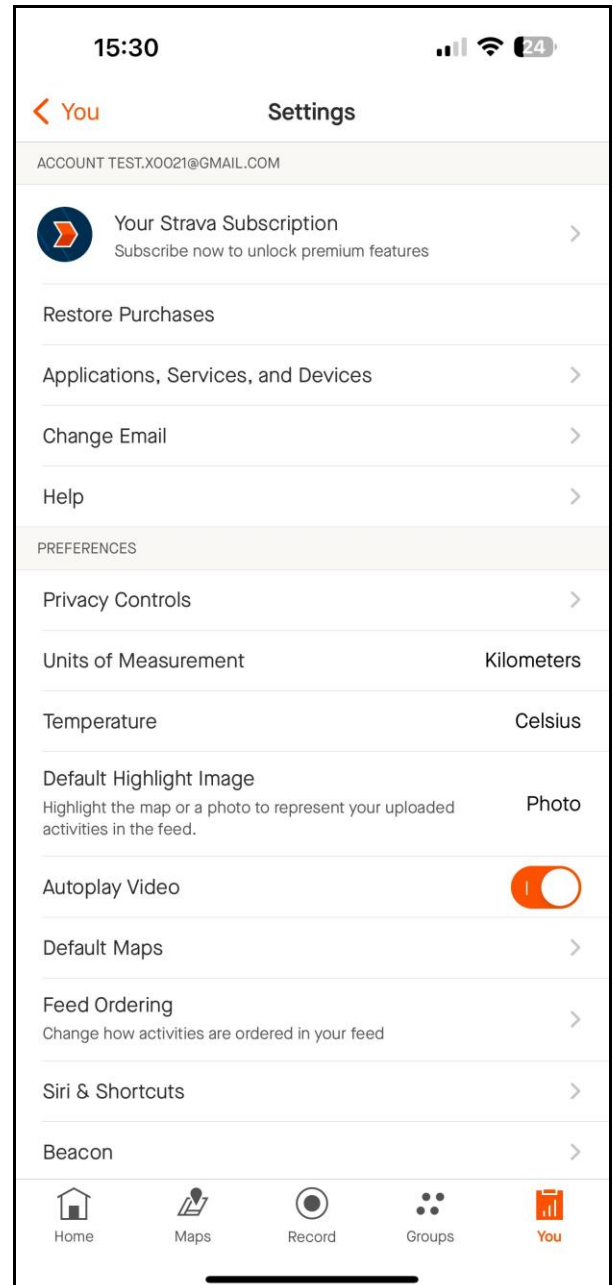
15:30

24

You

Settings

ACCOUNT TEST.XOO21@GMAIL.COM

Your Strava Subscription
Subscribe now to unlock premium features

Restore Purchases

Applications, Services, and Devices

Change Email

Help

PREFERENCES

Privacy Controls

Units of Measurement Kilometers

Temperature Celsius

Default Highlight Image
Highlight the map or a photo to represent your uploaded activities in the feed.
Photo

Autoplay Video

Default Maps

Feed Ordering
Change how activities are ordered in your feed

Siri & Shortcuts

Beacon

Home Maps Record Groups You